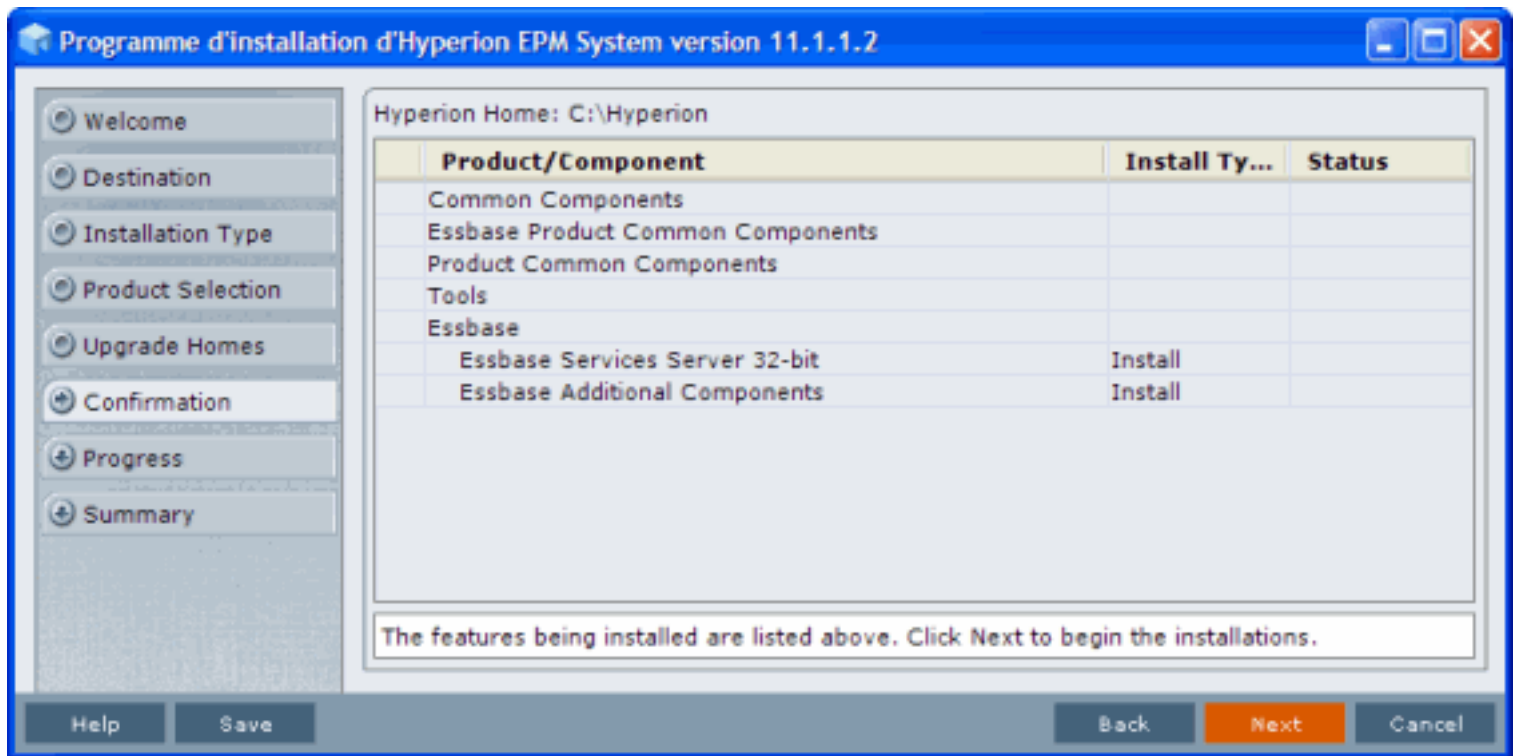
Programme d'installation d'Hyperion EPM System version 11.1.1.2

Welcome
Destination
Installation Type
Product Selection
Upgrade Homes
Confirmation
Progress
Summary

Hyperion Home: C:\Hyperion

| Product/Component | Install Ty... | Status |
|---|---|---|
| Common Components | | |
| Essbase Product Common Components | | |
| Product Common Components | | |
| Tools | | |
| Essbase | | |
| Essbase Services Server 32-bit | Install | |
| Essbase Additional Components | Install | |

The features being installed are listed above. Click Next to begin the installations.

Help
Save
Back
Next
Cancel